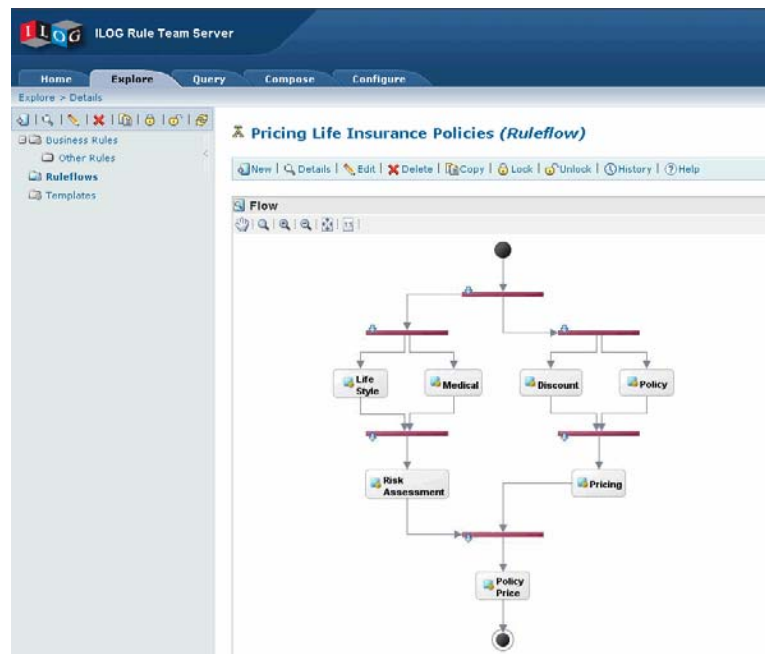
ILOG ILOG Rule Team Server

Home Explore Query Compose Configure

Explore > Details

Business Rules
Other Rules
Ruleflows
Templates

Pricing Life Insurance Policies (Ruleflow)

New | Details | Edit | Delete | Copy | Lock | Unlock | History | Help

Flow

Life Style
Medical
Discount
Policy
Risk Assessment
Pricing
Policy Price